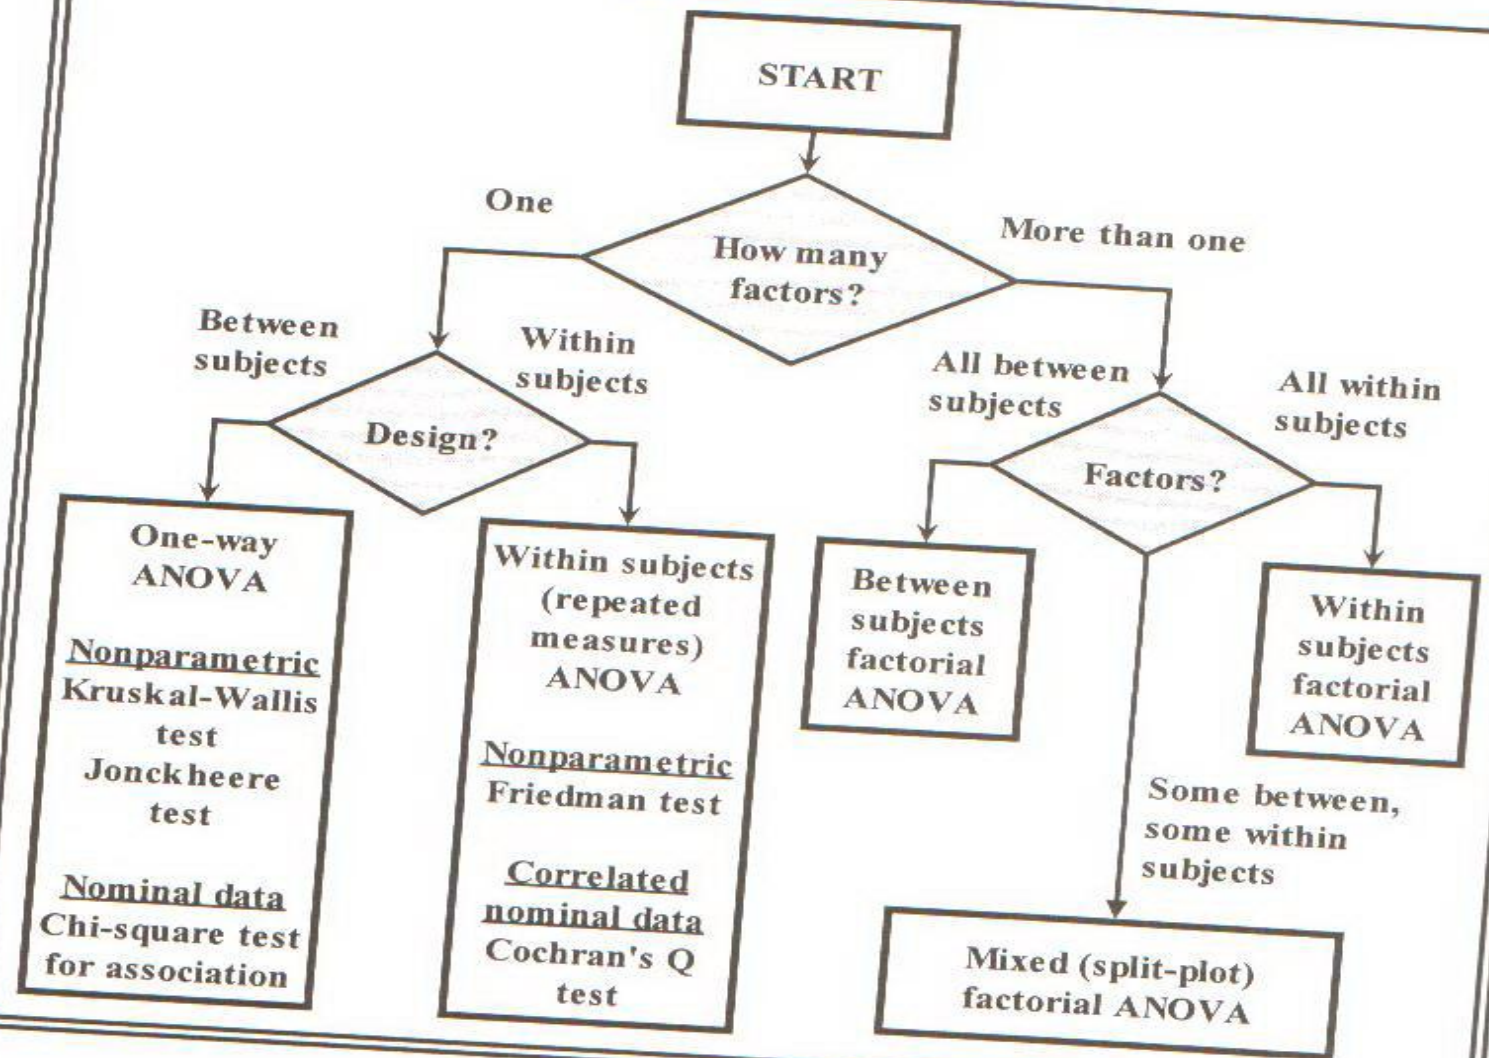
START

How many factors?

One

More than one

Between subjects

Within subjects

Design?

All between subjects

All within subjects

Factors?

One-way ANOVA

Nonparametric
Kruskal-Wallis test
Jonckheere test

Nominal data
Chi-square test for association

Within subjects (repeated measures) ANOVA

Nonparametric
Friedman test

Correlated nominal data
Cochran's Q test

Between subjects factorial ANOVA

Within subjects factorial ANOVA

Some between, some within subjects

Mixed (split-plot) factorial ANOVA